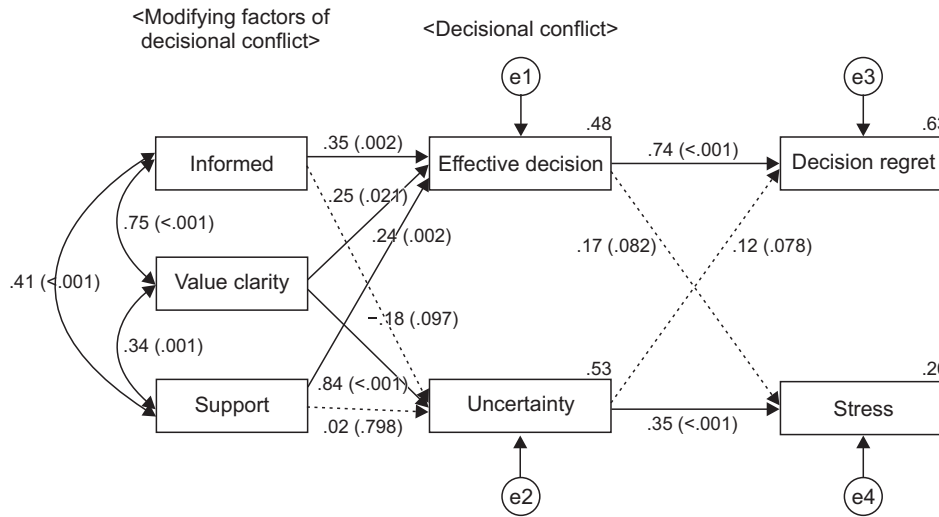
<Modifying factors of decisional conflict>

<Decisional conflict>

e1

e3

.48

.6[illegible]

.35 (.002)

.74 (<.001)

Informed

Effective decision

Decision regret

.25 (.021)

.75 (<.001)

.24 (.002)

.17 (.082)

.12 (.078)

.41 (<.001)

Value clarity

−.18 (.097)

.34 (.001)

.53

.2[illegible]

.84 (<.001)

Support

Uncertainty

Stress

.02 (.798)

.35 (<.001)

e2

e4